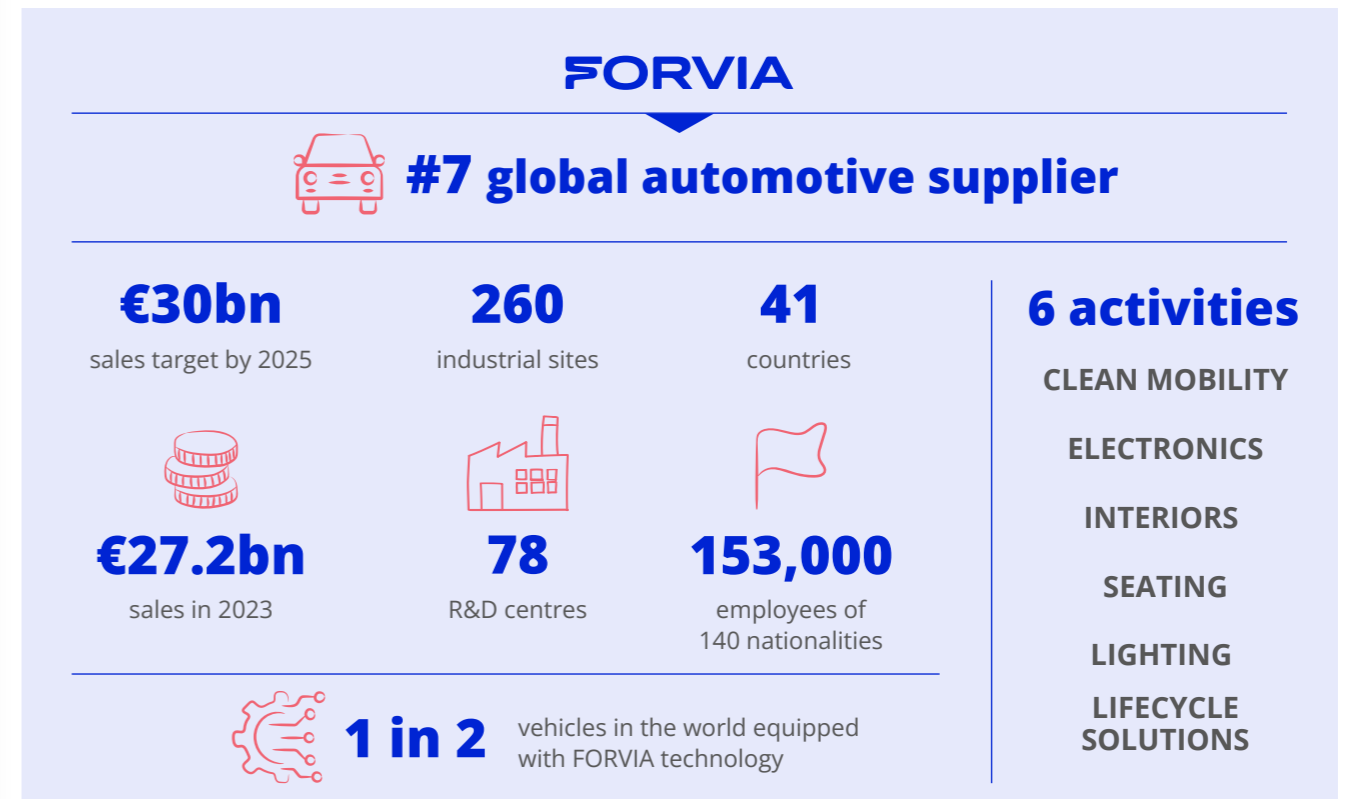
FORVIA

#7 global automotive supplier

€30bn
sales target by 2025

260
industrial sites

41
countries

€27.2bn
sales in 2023

78
R&D centres

153,000
employees of 140 nationalities

1 in 2 vehicles in the world equipped with FORVIA technology

6 activities

CLEAN MOBILITY

ELECTRONICS

INTERIORS

SEATING

LIGHTING

LIFECYCLE SOLUTIONS